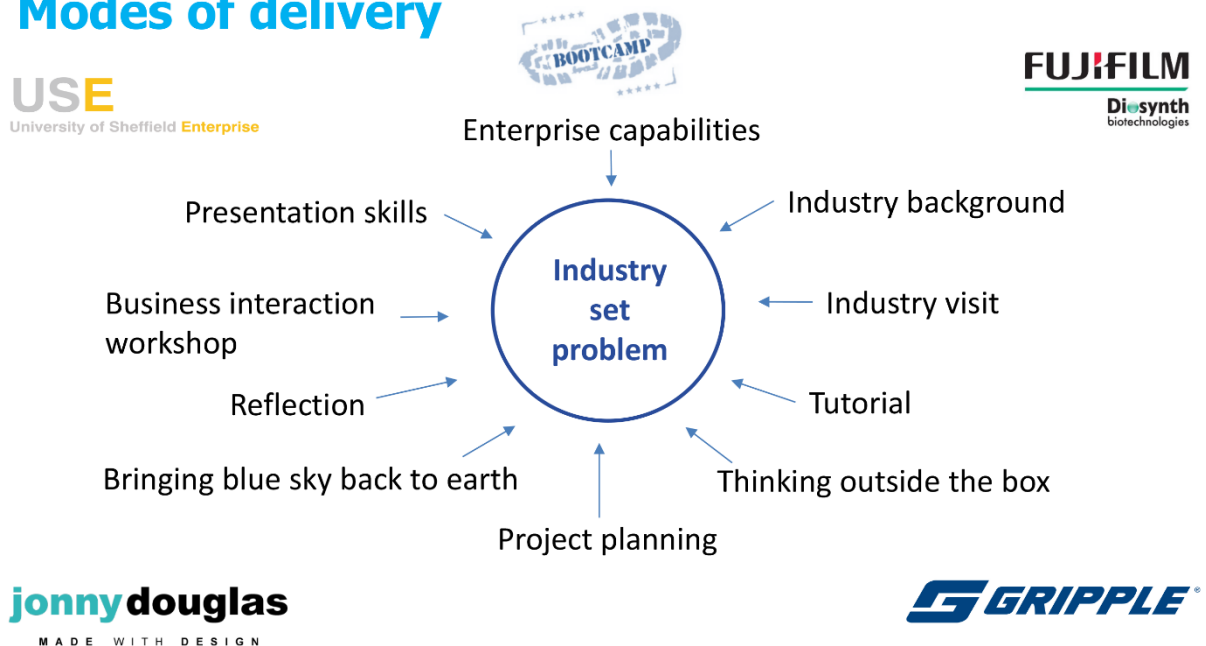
Modes of delivery

BOOTCAMP

USE
University of Sheffield Enterprise

FUJIFILM
Diosynth
biotechnologies

Enterprise capabilities

Presentation skills

Industry background

Industry set problem

Business interaction workshop

Industry visit

Reflection

Tutorial

Bringing blue sky back to earth

Thinking outside the box

Project planning

jonnydouglas
MADE WITH DESIGN

GRIPPLE®